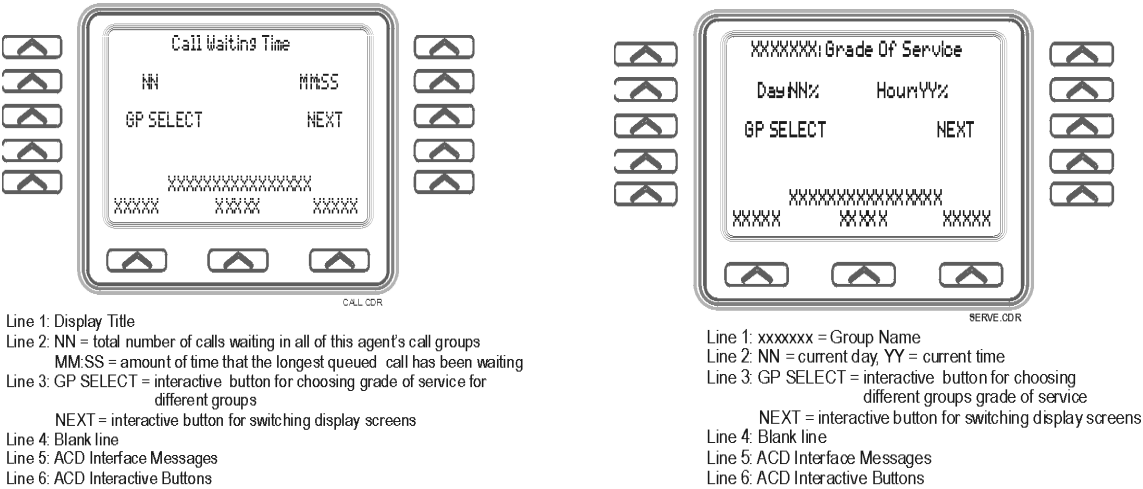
Call Waiting Time

NN MM:SS

GP SELECT NEXT

XXXXXXXXXXXXXXX

XXXXX XXXXX XXXXX

CALL.CDR

Line 1: Display Title
Line 2: NN = total number of calls waiting in all of this agent's call groups
MM:SS = amount of time that the longest queued call has been waiting
Line 3: GP SELECT = interactive button for choosing grade of service for different groups
NEXT = interactive button for switching display screens
Line 4: Blank line
Line 5: ACD Interface Messages
Line 6: ACD Interactive Buttons

XXXXXXX: Grade Of Service

Day:NN% Hour:YY%

GP SELECT NEXT

XXXXXXXXXXXXXXX

XXXXX XXXXX XXXXX

SERVE.CDR

Line 1: xxxxxxx = Group Name
Line 2: NN = current day, YY = current time
Line 3: GP SELECT = interactive button for choosing different groups grade of service
NEXT = interactive button for switching display screens
Line 4: Blank line
Line 5: ACD Interface Messages
Line 6: ACD Interactive Buttons